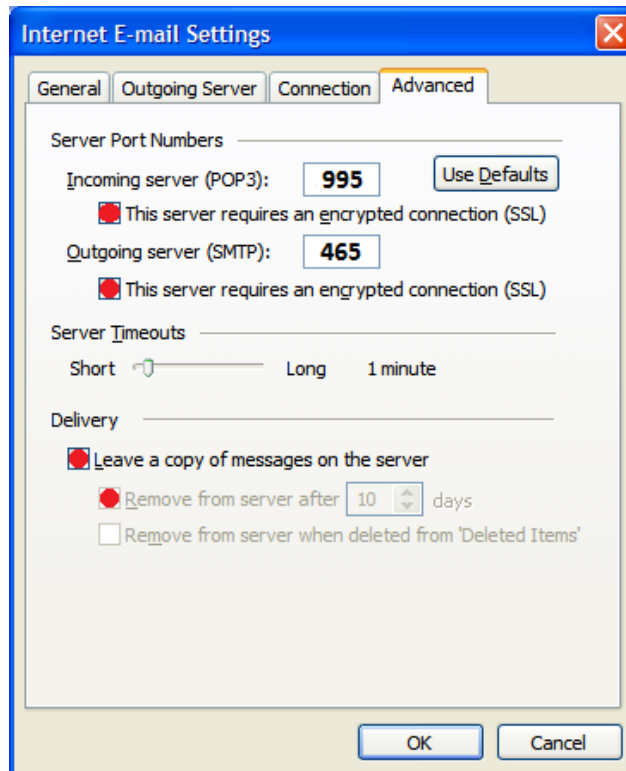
Internet E-mail Settings

General | Outgoing Server | Connection | Advanced

Server Port Numbers

Incoming server (POP3): 995

Use Defaults

This server requires an encrypted connection (SSL)

Outgoing server (SMTP): 465

This server requires an encrypted connection (SSL)

Server Timeouts

Short Long 1 minute

Delivery

Leave a copy of messages on the server

Remove from server after 10 days

Remove from server when deleted from 'Deleted Items'

OK

Cancel